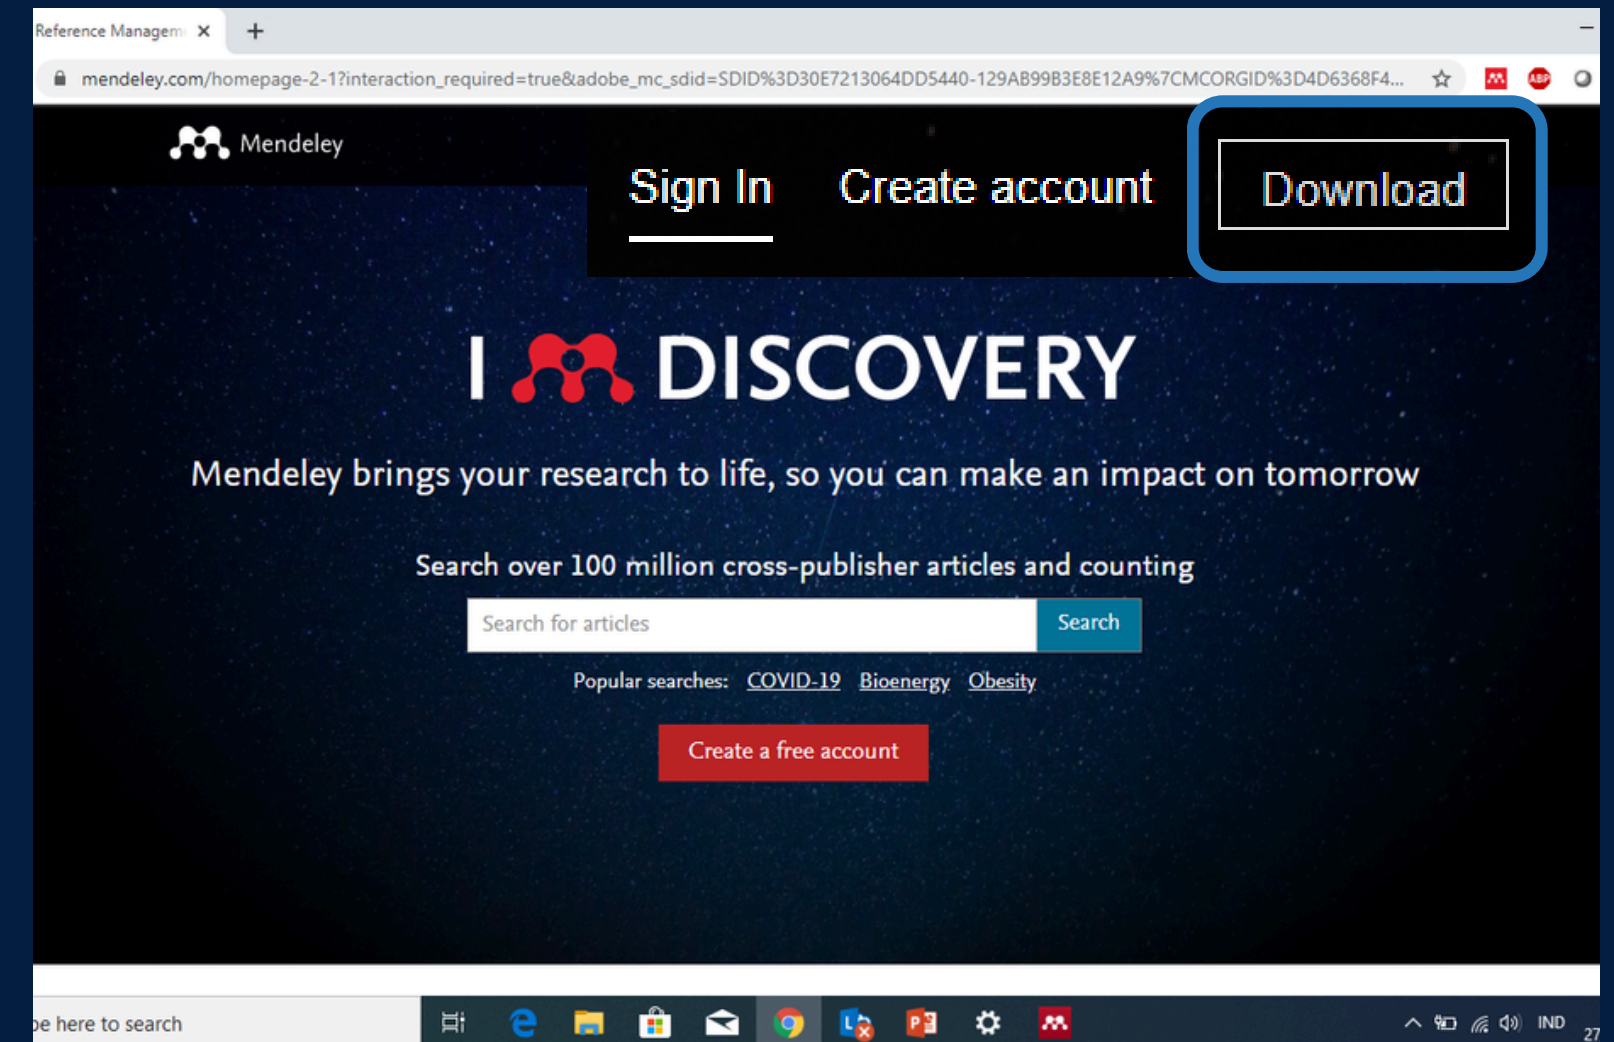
Reference Managem ×

mendeley.com/homepage-2-1?interaction_required=true&adobe_mc_sdid=SDID%3D30E7213064DD5440-129AB99B3E8E12A9%7CMCORGID%3D4D6368F4...

Mendeley

Sign In

Create account

Download

I DISCOVERY

Mendeley brings your research to life, so you can make an impact on tomorrow

Search over 100 million cross-publisher articles and counting

Search for articles

Search

Popular searches: COVID-19 Bioenergy Obesity

Create a free account

pe here to search

IND

27